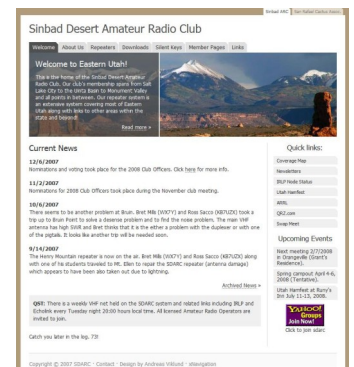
Sinbad ARC | San Rafael Canton Radio

Sinbad Desert Amateur Radio Club

Welcome | About Us | Repeaters | Downloads | Silent Keys | Member Pages | Links

Welcome to Eastern Utah!

This is the home of the Sinbad Desert Amateur Radio Club. Our club's membership spans from Salt Lake City to the Uinta Basin to Monument Valley and all points in between. Our repeater system is an extensive system covering most of Eastern Utah along with links to other areas within the state and beyond!

Read more »

Current News

12/6/2007
Nominations and voting took place for the 2008 Club Officers. Click here for more info.

11/2/2007
Nominations for 2008 Club Officers took place during the November club meeting.

10/6/2007
There seems to be another problem at Bruin. Bret Milk (WX7Y) and Ross Sacco (KB7UZX) took a trip up to Bruin Point to solve a desense problem and to find the noise problem. The main VHF antenna has high SWR and Bret thinks that it is the either a problem with the duplexer or with one of the pigtails. It looks like another trip will be needed soon.

9/14/2007
The Henry Mountain repeater is now on the air. Bret Milk (WX7Y) and Ross Sacco (KB7UZX) along with one of his students traveled to Mt. Ellen to repair the SDARC repeater (antenna damage) which appears to have been also taken out due to lightning.

Archived News »

QST: There is a weekly VHF net held on the SDARC system and related links including IRLP and Echolink every Tuesday night 20:00 hours local time. All licensed Amateur Radio Operators are invited to join.

Catch you later in the log. 73!

Quick links:
Coverage Map
Newsletters
IRLP Node Status
Utah Hamfest
ARRL
QRZ.com
Swap Meet

Upcoming Events
Next meeting 2/7/2008 in Orangeville (Grant's Residence).
Spring campout April 4-6, 2008 (Tentative).
Utah Hamfest at Rumy's Inn July 11-13, 2008.

YAHOO! Groups Join Now!
Click to join sdarc

Copyright © 2007 SDARC · Contact · Design by Andreas Viklund · sitenavigation